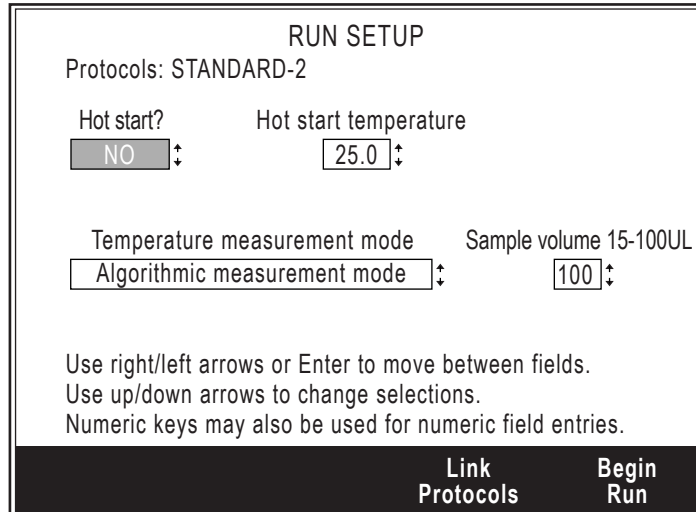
RUN SETUP

Protocols: STANDARD-2

Hot start?

NO

Hot start temperature

25.0

Temperature measurement mode

Algorithmic measurement mode

Sample volume 15-100UL

100

Use right/left arrows or Enter to move between fields.
Use up/down arrows to change selections.
Numeric keys may also be used for numeric field entries.

Link Protocols

Begin Run